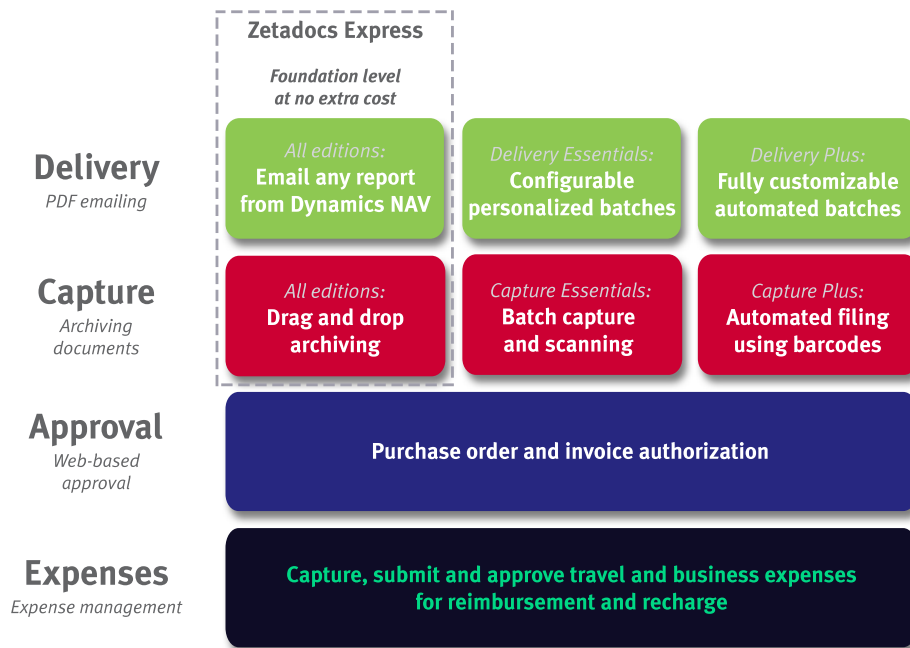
Zetadocs Express

Foundation level at no extra cost

Delivery
PDF emailing

All editions:
Email any report from Dynamics NAV

Delivery Essentials:
Configurable personalized batches

Delivery Plus:
Fully customizable automated batches

Capture
Archiving documents

All editions:
Drag and drop archiving

Capture Essentials:
Batch capture and scanning

Capture Plus:
Automated filing using barcodes

Approval
Web-based approval

Purchase order and invoice authorization

Expenses
Expense management

Capture, submit and approve travel and business expenses for reimbursement and recharge